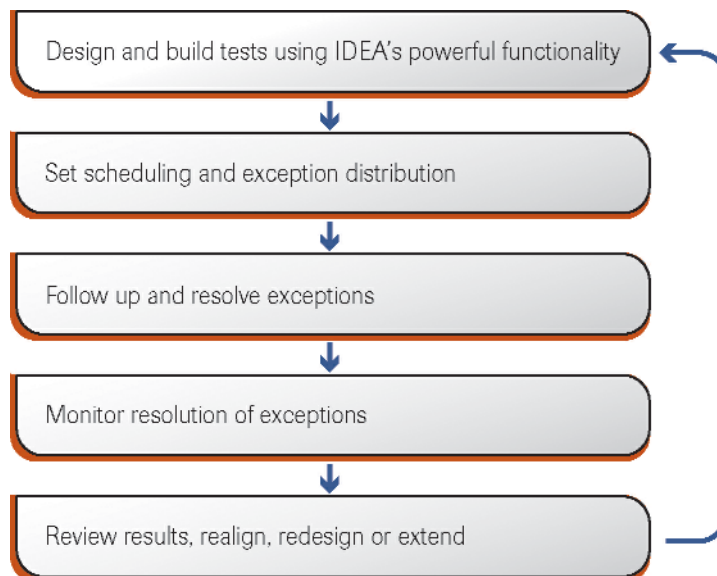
Design and build tests using IDEA's powerful functionality

Set scheduling and exception distribution

Follow up and resolve exceptions

Monitor resolution of exceptions

Review results, realign, redesign or extend